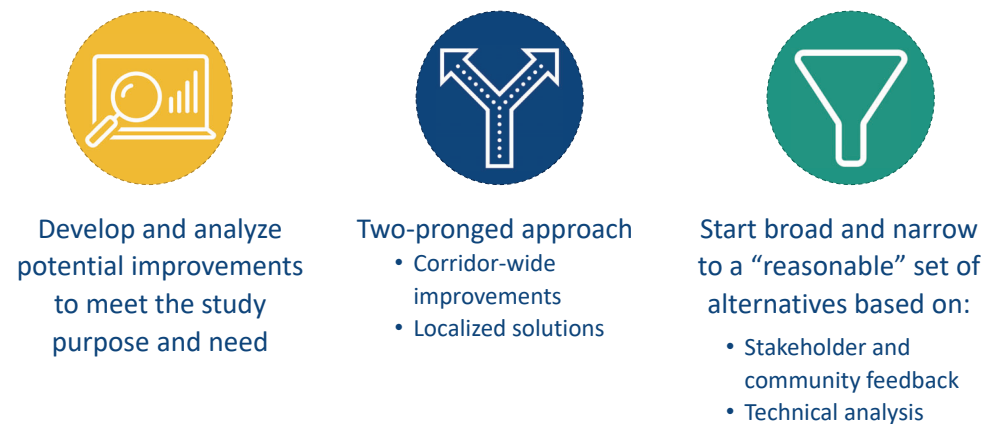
Develop and analyze potential improvements to meet the study purpose and need

Two-pronged approach
• Corridor-wide improvements
• Localized solutions

Start broad and narrow to a “reasonable” set of alternatives based on:
• Stakeholder and community feedback
• Technical analysis